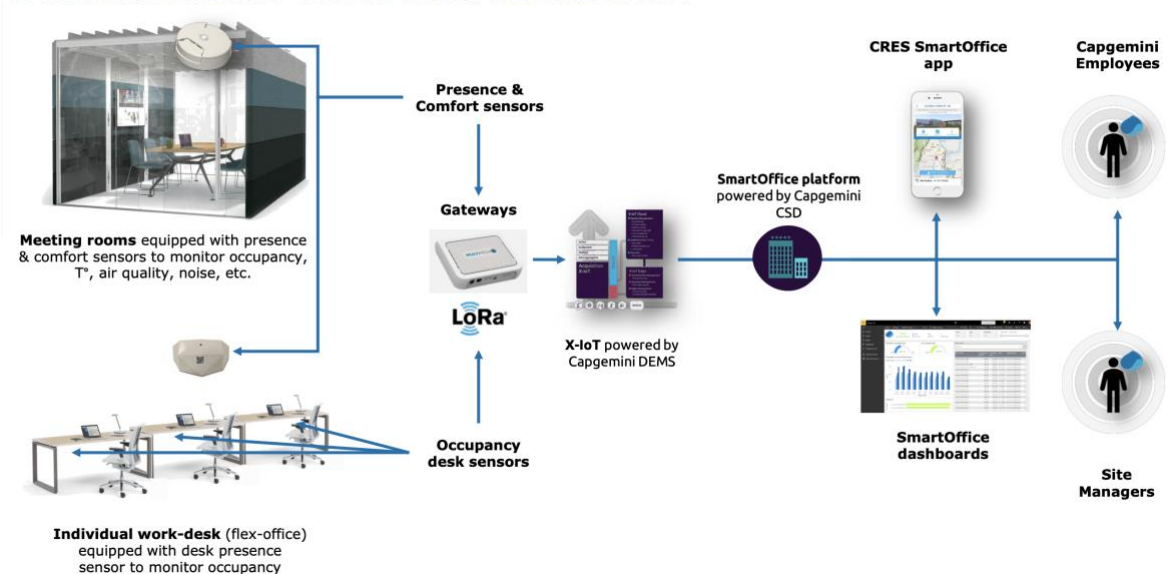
Presence &
Comfort sensors

Meeting rooms equipped with presence & comfort sensors to monitor occupancy, T°, air quality, noise, etc.

Gateways

LoRa

X-IoT powered by Capgemini DEMS

SmartOffice platform powered by Capgemini CSD

CRES SmartOffice app

Capgemini Employees

Occupancy desk sensors

SmartOffice dashboards

Site Managers

Individual work-desk (flex-office) equipped with desk presence sensor to monitor occupancy